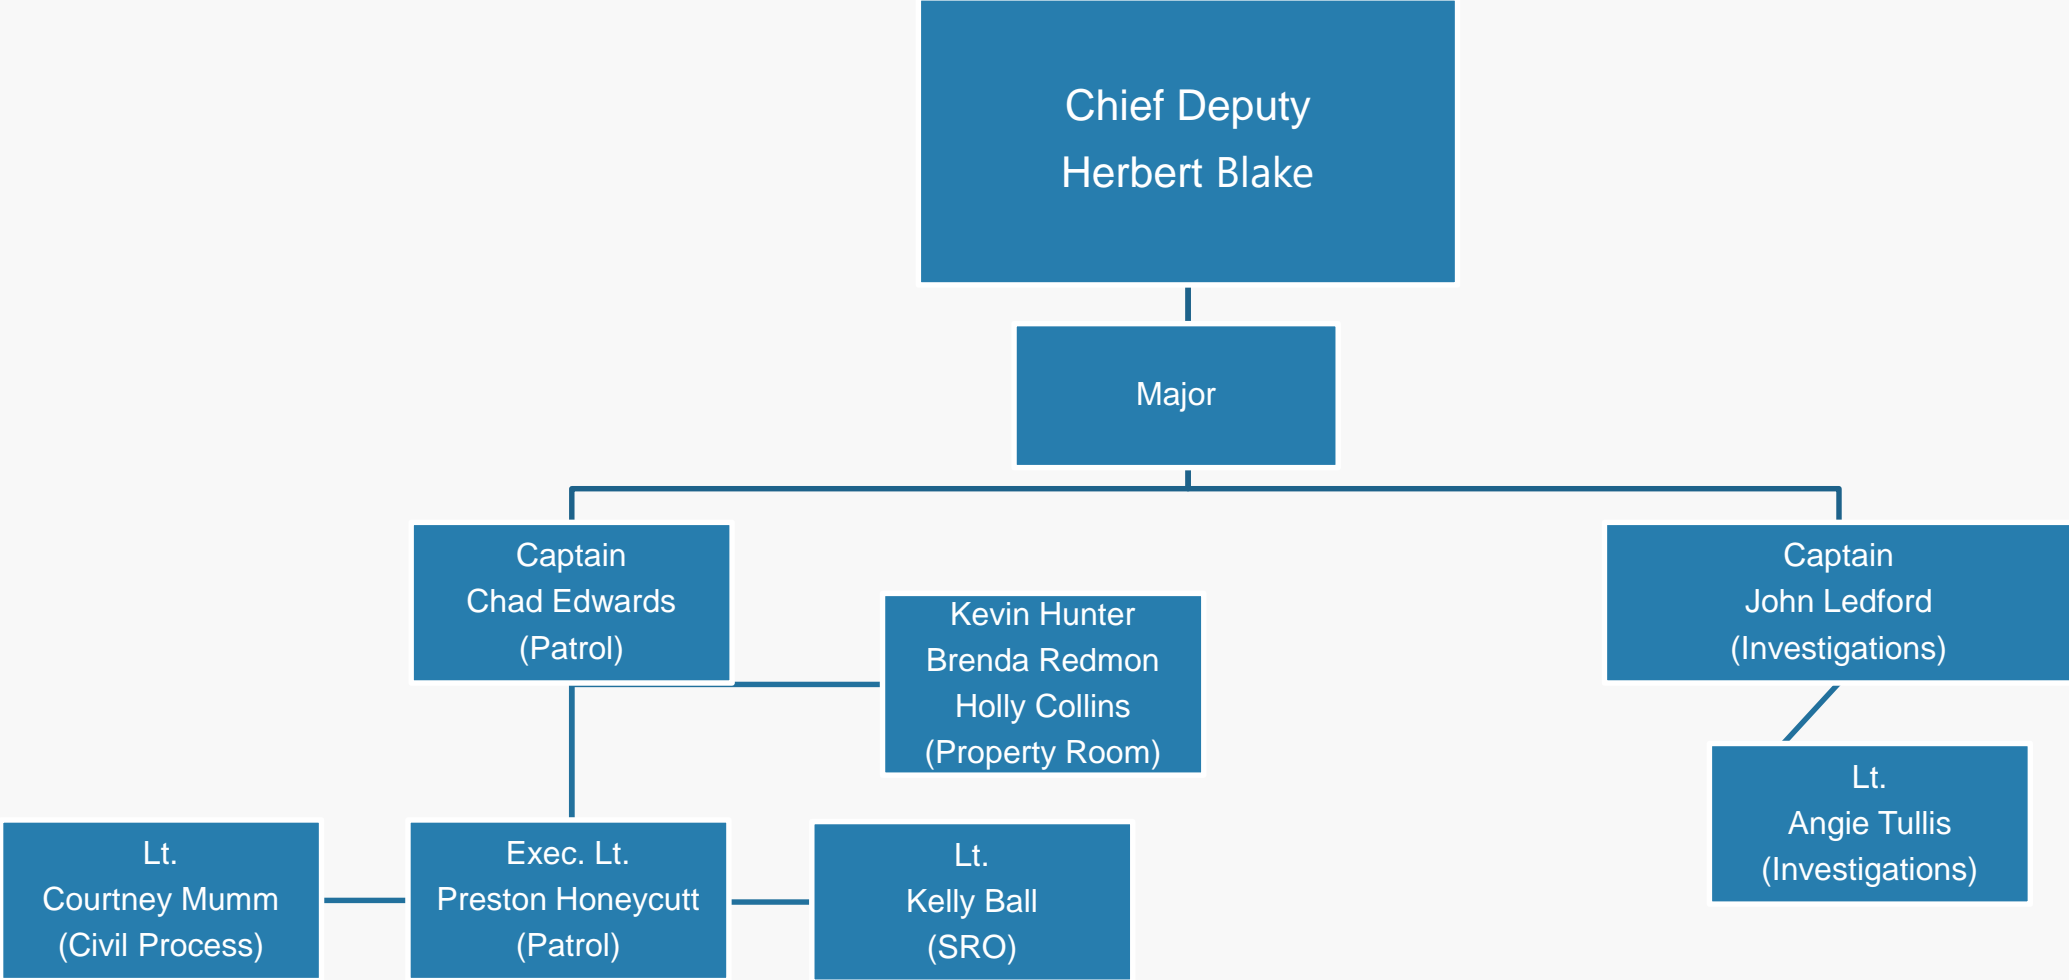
Chief Deputy
Herbert Blake

Major

Captain
Chad Edwards
(Patrol)

Kevin Hunter
Brenda Redmon
Holly Collins
(Property Room)

Captain
John Ledford
(Investigations)

Lt.
Angie Tullis
(Investigations)

Lt.
Courtney Mumm
(Civil Process)

Exec. Lt.
Preston Honeycutt
(Patrol)

Lt.
Kelly Ball
(SRO)